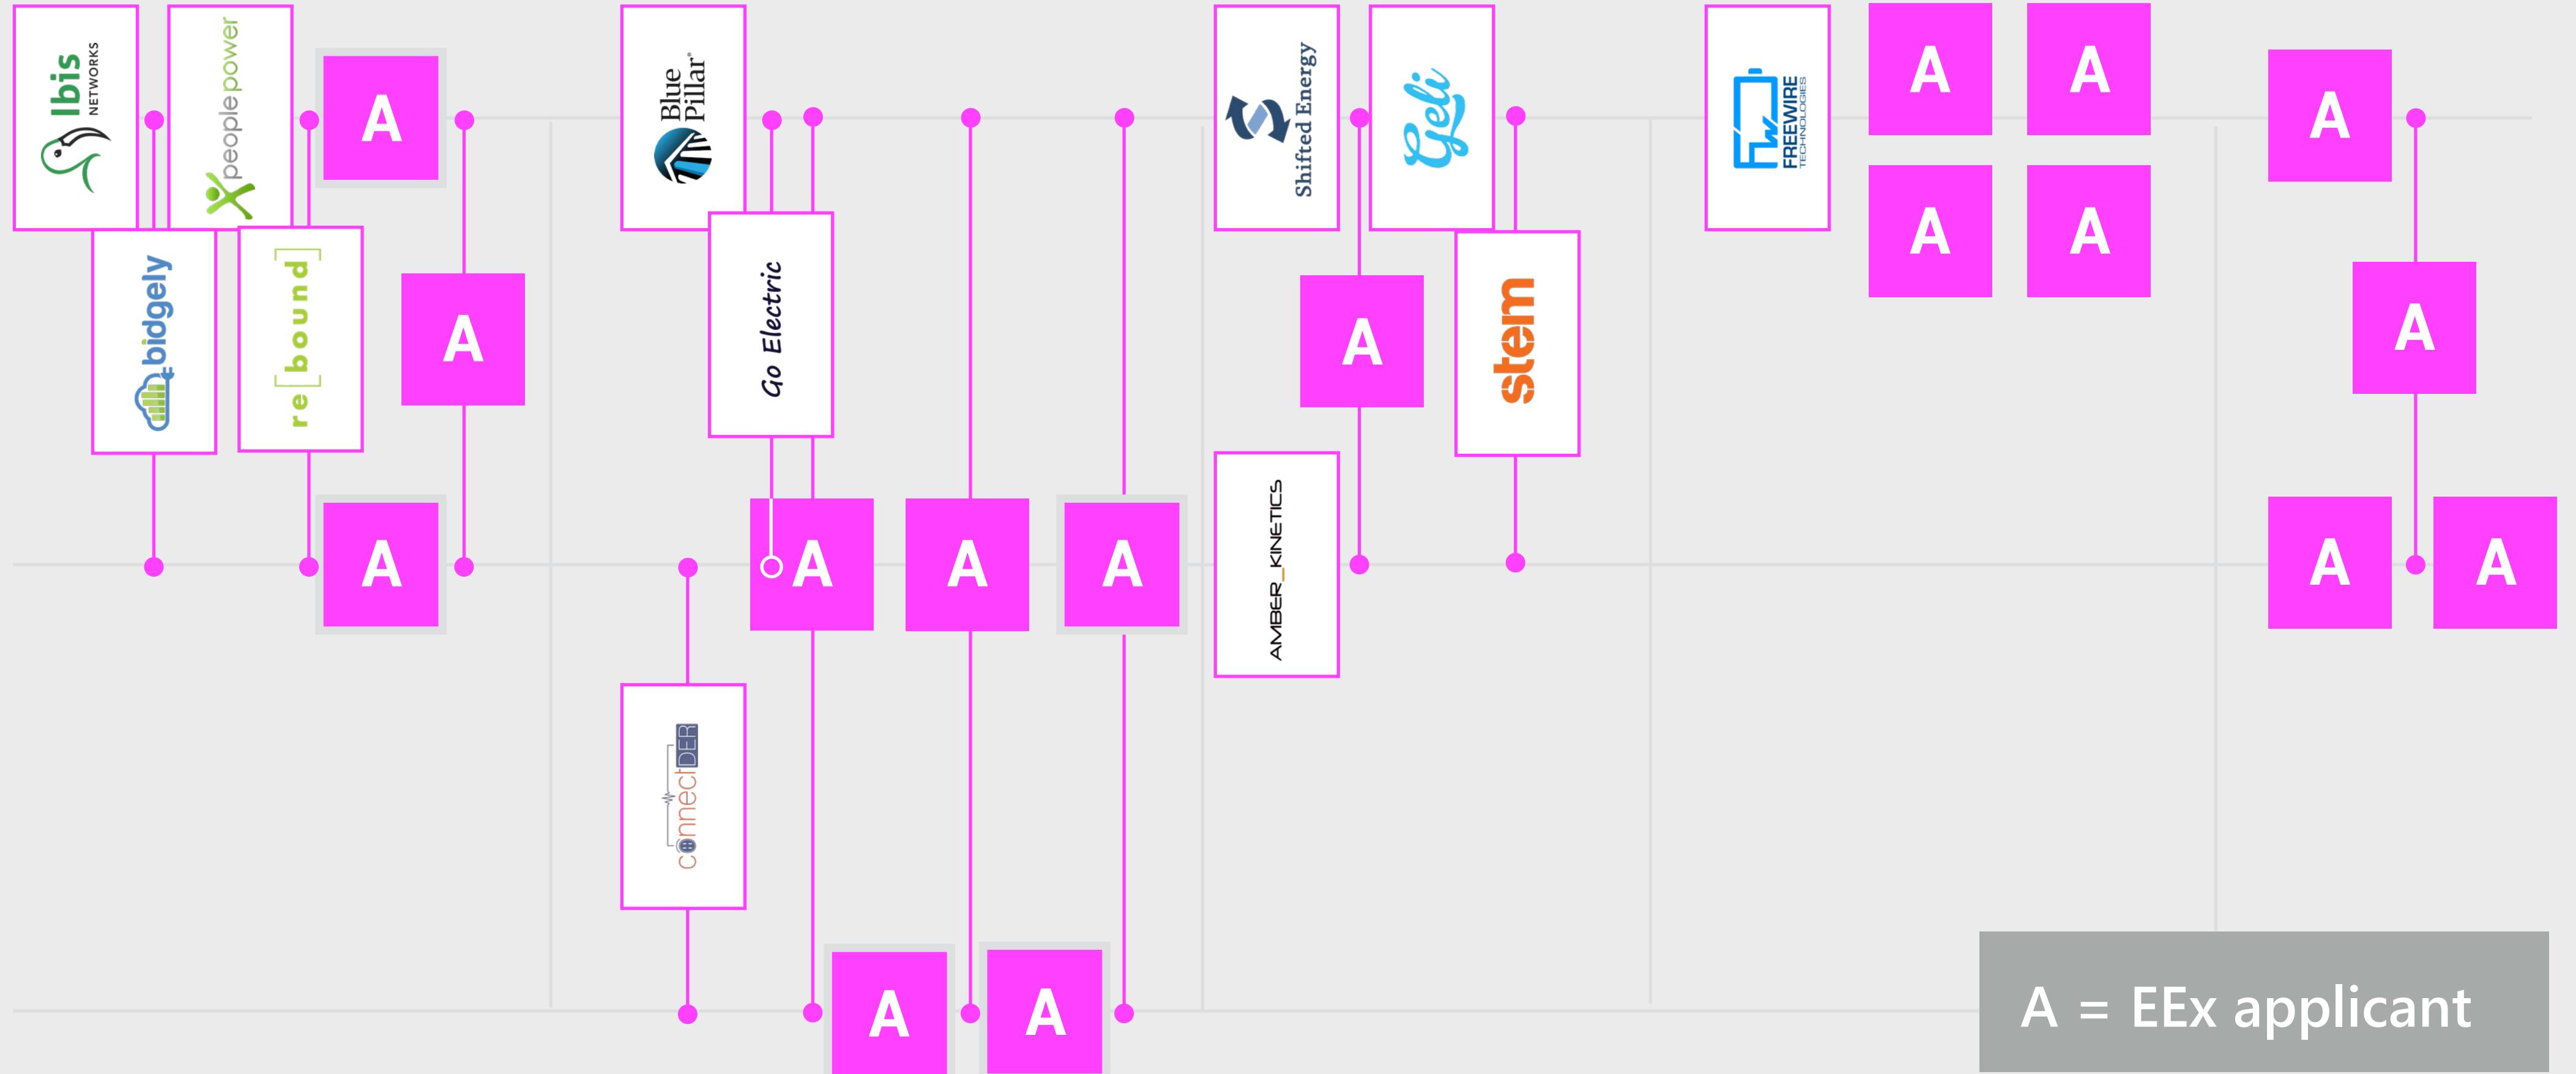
Ibis NETWORKS

people power

A

Blue Pillar

Shifted Energy

Geli

FREEWIRE TECHNOLOGIES

A

A

A

bidgely

re[bound]

A

Go Electric

A

A

stem

A

A

A

A

A

A

A

AMBER_KINETICS

A

A

connectDER

A

A

A = EEx applicant